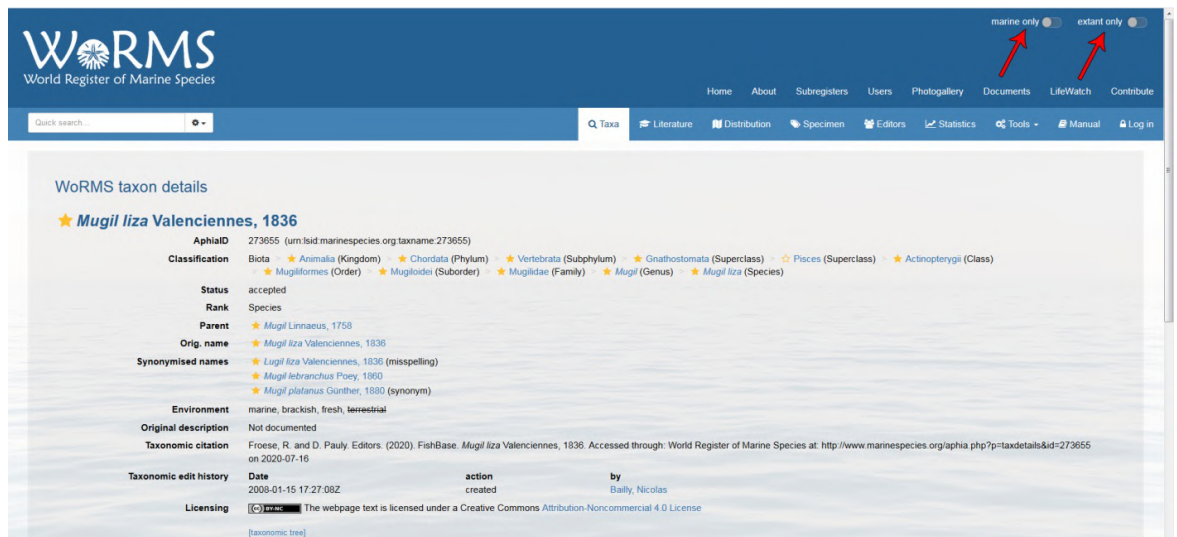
WoRMS
World Register of Marine Species

marine only extant only

Home About Subregisters Users Photogallery Documents LifeWatch Contribute

Quick search...

Taxa Literature Distribution Specimen Editors Statistics Tools Manual Log in

WoRMS taxon details

Mugil liza Valenciennes, 1836

AphiaID 273655 (urn:lsid:marinespecies.org:taxname:273655)

Classification Biota > Animalia (Kingdom) > Chordata (Phylum) > Vertebrata (Subphylum) > Gnathostomata (Superclass) > Pisces (Superclass) > Actinopterygii (Class) > Mugiliformes (Order) > Mugiloidei (Suborder) > Mugilidae (Family) > Mugil (Genus) > Mugil liza (Species)

Status accepted

Rank Species

Parent Mugil Linnaeus, 1758

Orig. name Mugil liza Valenciennes, 1836

Synonymised names Lugil liza Valenciennes, 1836 (misspelling)
Mugil lebranchus Poey, 1860
Mugil platanus Günther, 1880 (synonym)

Environment marine, brackish, fresh, terrestrial

Original description Not documented

Taxonomic citation Froese, R. and D. Pauly. Editors. (2020). FishBase. Mugil liza Valenciennes, 1836. Accessed through: World Register of Marine Species at: http://www.marinespecies.org/aphia.php?p=taxdetails&id=273655 on 2020-07-16

Taxonomic edit history
| Date | action | by |
|---|---|---|
| 2008-01-15 17:27:08Z | created | Bailly, Nicolas |

Licensing BY-NC The webpage text is licensed under a Creative Commons Attribution-Noncommercial 4.0 License

[taxonomic tree]